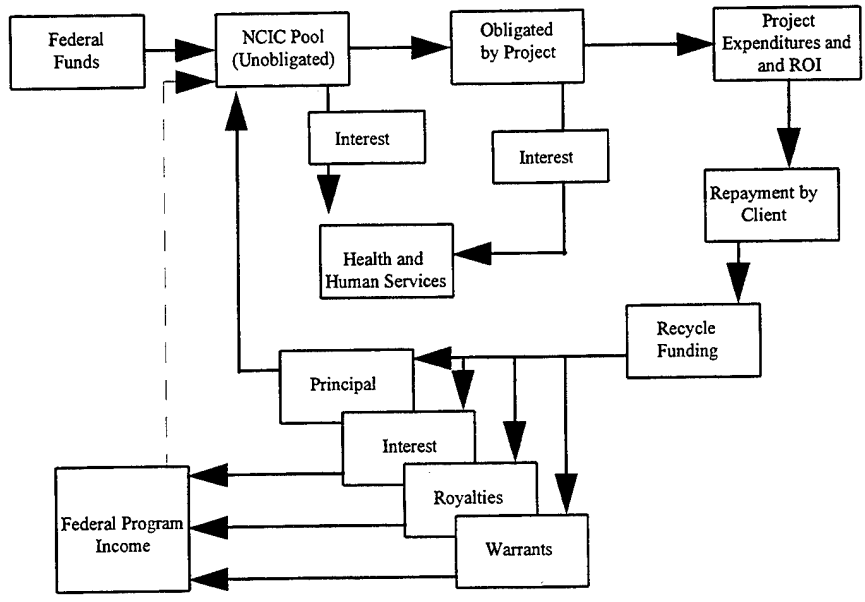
Federal Funds

NCIC Pool (Unobligated)

Obligated by Project

Project Expenditures and and ROI

Interest

Interest

Repayment by Client

Health and Human Services

Recycle Funding

Principal

Interest

Royalties

Federal Program Income

Warrants